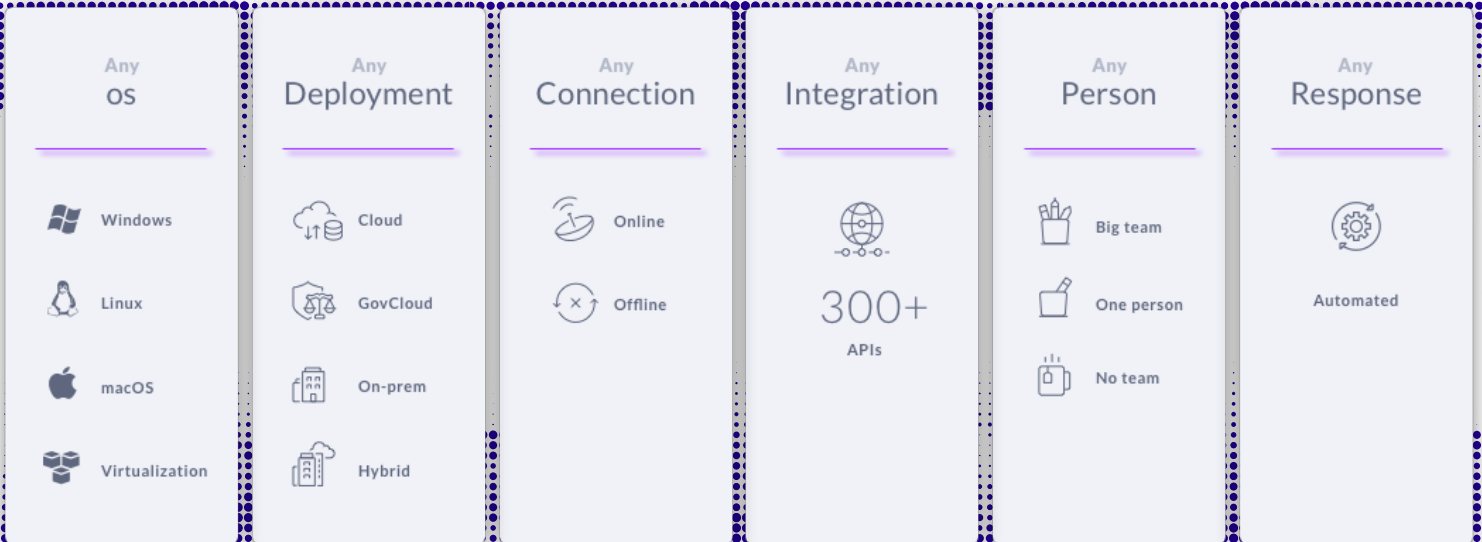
Any
os

Windows

Linux

macOS

Virtualization

Any
Deployment

Cloud

GovCloud

On-prem

Hybrid

Any
Connection

Online

Offline

Any
Integration

300+
APIs

Any
Person

Big team

One person

No team

Any
Response

Automated